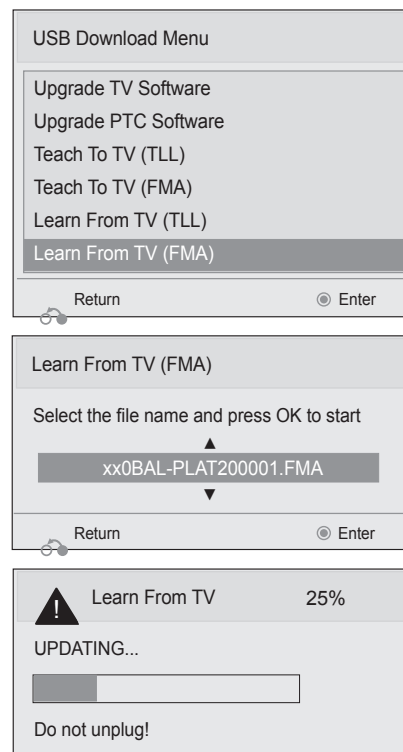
USB Download Menu

Upgrade TV Software
Upgrade PTC Software
Teach To TV (TLL)
Teach To TV (FMA)
Learn From TV (TLL)
Learn From TV (FMA)

Return
Enter

Learn From TV (FMA)

Select the file name and press OK to start
▲
xx0BAL-PLAT200001.FMA
▼

Return
Enter

!
Learn From TV 25%

UPDATING...

Do not unplug!